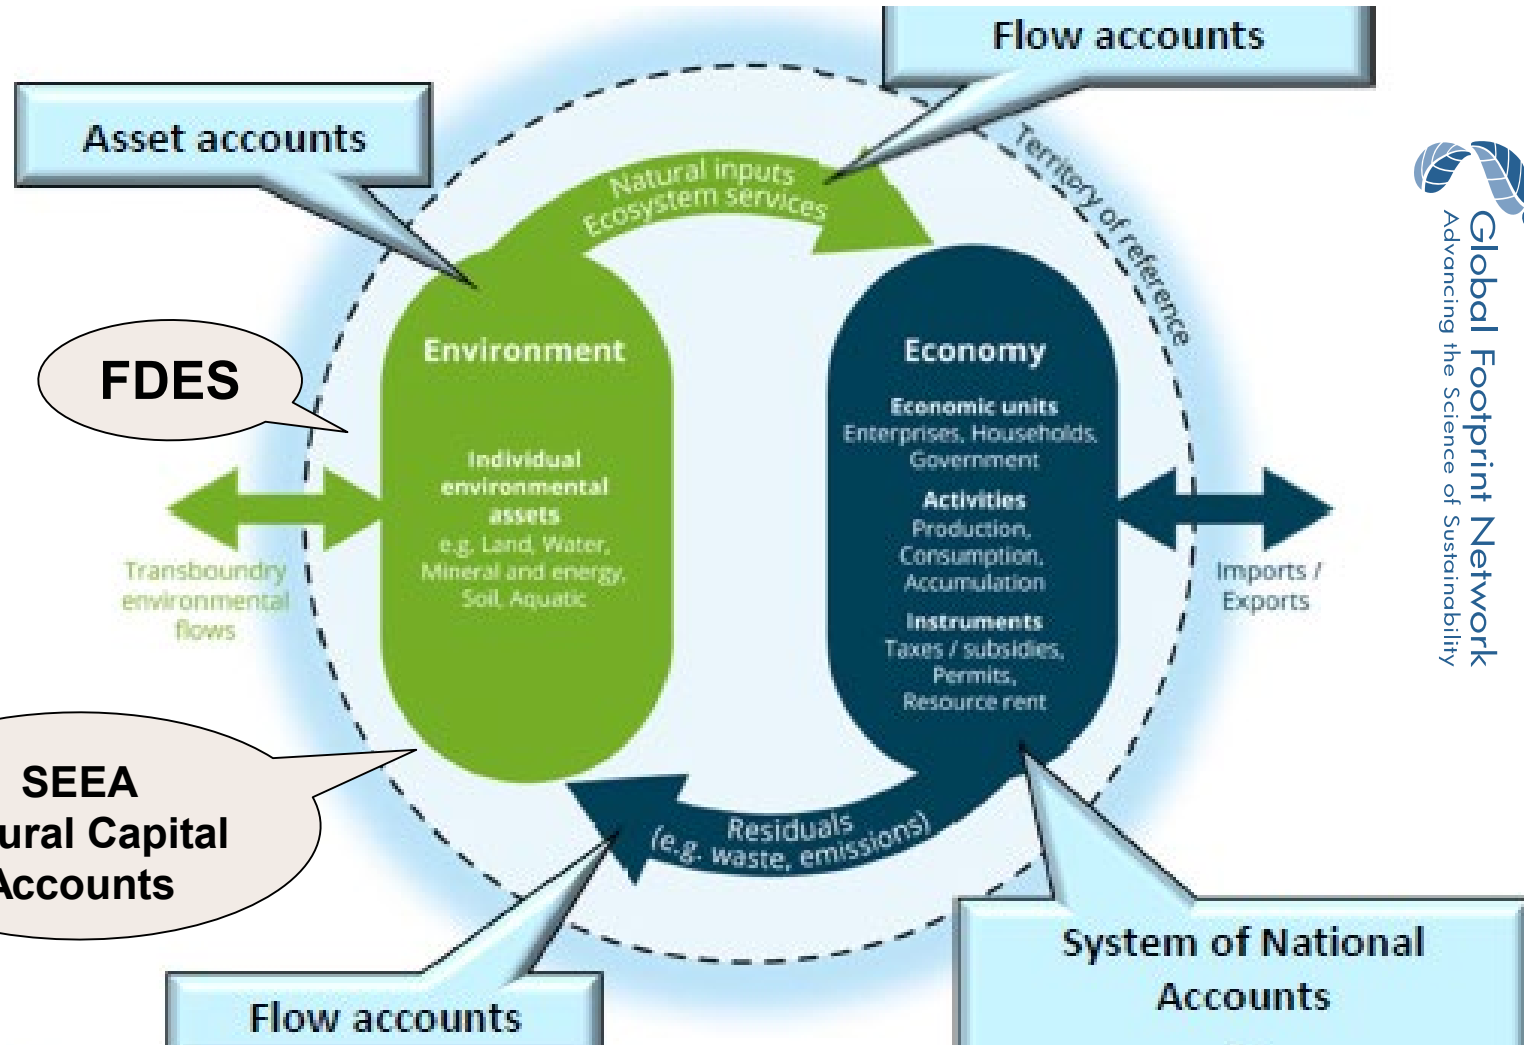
Flow accounts

Asset accounts

Natural inputs
Ecosystem services

Territory of reference

Global Footprint Network
Advancing the Science of Sustainability

FDES

Environment

Individual environmental assets
e.g. Land, Water, Mineral and energy, Soil, Aquatic

Economy

Economic units
Enterprises, Households, Government

Activities
Production, Consumption, Accumulation

Instruments
Taxes / subsidies, Permits, Resource rent

Transboundry environmental flows

Imports / Exports

SEEA
ural Capital
Accounts

Residuals
(e.g. waste, emissions)

System of National Accounts

Flow accounts